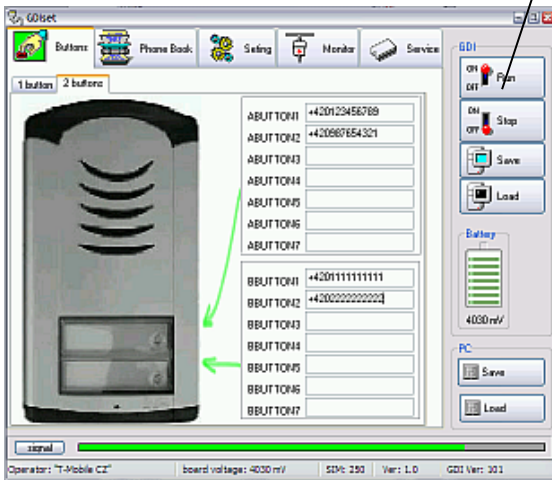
GDIset

Buttons
Phone Book
Seting
Monitor
Service

1 button
2 buttons

ABUTTON1 +420123456789
ABUTTON2 +420987654321
ABUTTON3
ABUTTON4
ABUTTON5
ABUTTON6
ABUTTON7

BBUTTON1 +420111111111
BBUTTON2 +420222222222
BBUTTON3
BBUTTON4
BBUTTON5
BBUTTON6
BBUTTON7

GDI
ON OFF Run
ON OFF Stop
Save
Load

Battery
4030 mV

PC
Save
Load

signal

Operator: "T-Mobile CZ"
board voltage: 4030 mV
SIM: 250
Ver: 1.0
GDI Ver: 101